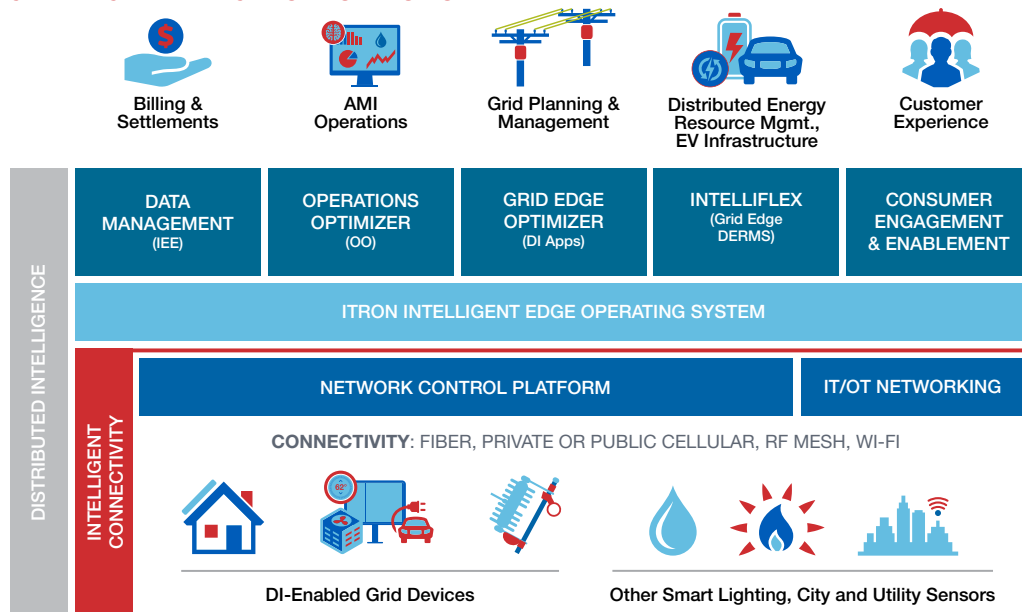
Billing & Settlements

AMI Operations

Grid Planning & Management

Distributed Energy Resource Mgmt., EV Infrastructure

Customer Experience

DISTRIBUTED INTELLIGENCE

DATA MANAGEMENT (IEE)

OPERATIONS OPTIMIZER (OO)

GRID EDGE OPTIMIZER (DI Apps)

INTELLIFLEX (Grid Edge DERMS)

CONSUMER ENGAGEMENT & ENABLEMENT

ITRON INTELLIGENT EDGE OPERATING SYSTEM

INTELLIGENT CONNECTIVITY

NETWORK CONTROL PLATFORM

IT/OT NETWORKING

CONNECTIVITY: FIBER, PRIVATE OR PUBLIC CELLULAR, RF MESH, WI-FI

62°

DI-Enabled Grid Devices

Other Smart Lighting, City and Utility Sensors